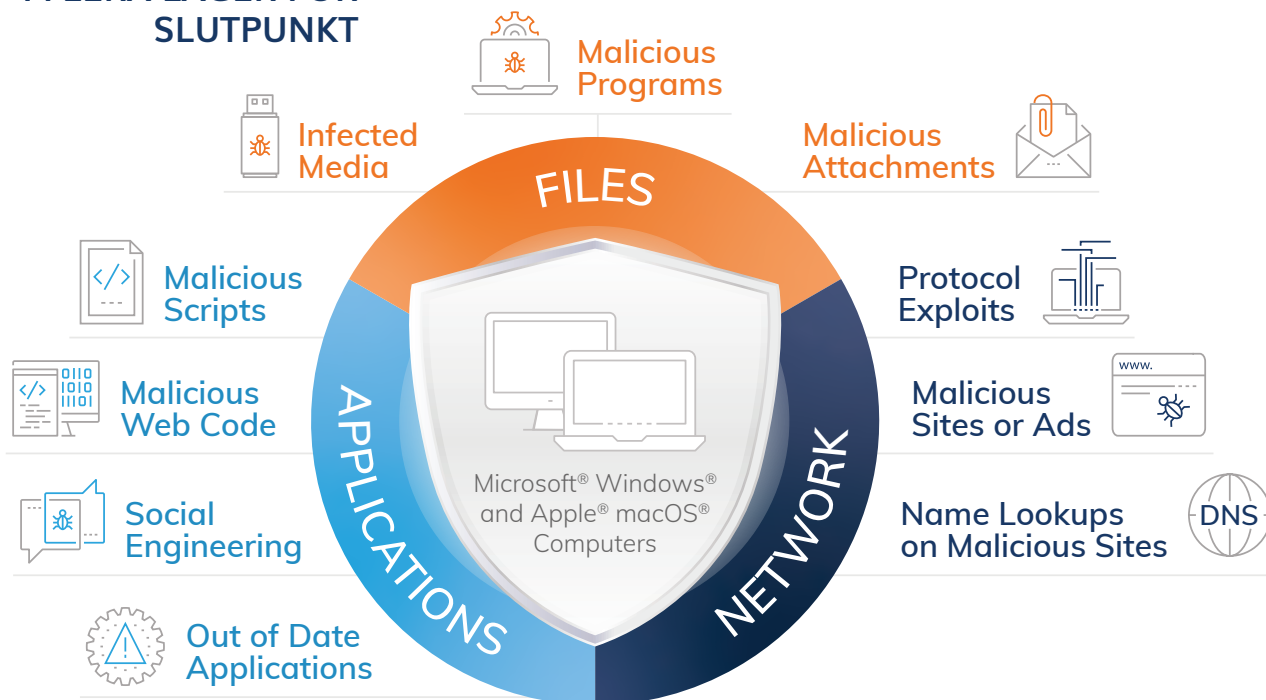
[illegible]
SLUTPUNKT

Malicious Programs

Infected Media

Malicious Attachments

FILES

Malicious Scripts

Protocol Exploits

Malicious Web Code

Malicious Sites or Ads

www.

APPLICATIONS

NETWORK

Microsoft® Windows® and Apple® macOS® Computers

Social Engineering

Name Lookups on Malicious Sites

DNS

Out of Date Applications